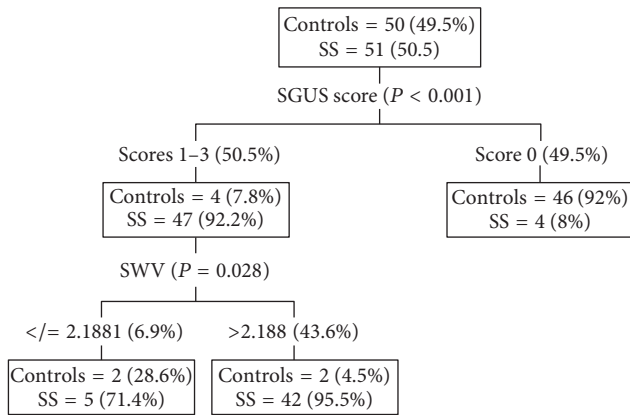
Controls = 50 (49.5%)
SS = 51 (50.5)

SGUS score ($P$ < 0.001)

Scores 1–3 (50.5%)

Controls = 4 (7.8%)
SS = 47 (92.2%)

Score 0 (49.5%)

Controls = 46 (92%)
SS = 4 (8%)

SWV ($P$ = 0.028)

</= 2.1881 (6.9%)

Controls = 2 (28.6%)
SS = 5 (71.4%)

>2.188 (43.6%)

Controls = 2 (4.5%)
SS = 42 (95.5%)